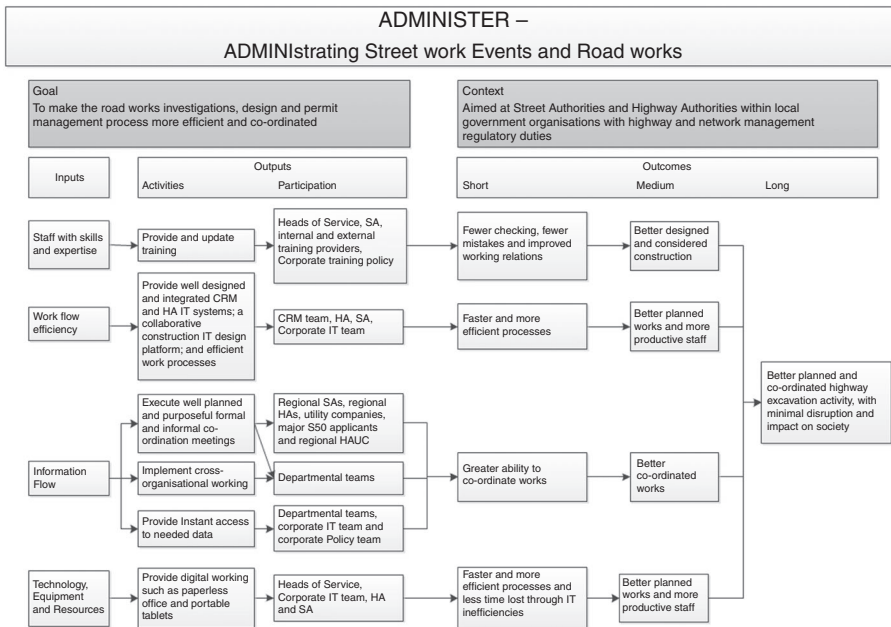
ADMINISTER –

ADMINIstrating Street work Events and Road works

Goal
To make the road works investigations, design and permit management process more efficient and co-ordinated

Context
Aimed at Street Authorities and Highway Authorities within local government organisations with highway and network management regulatory duties

Inputs

Outputs
Activities
Participation

Outcomes
Short
Medium
Long

Staff with skills and expertise

Provide and update training

Heads of Service, SA, internal and external training providers, Corporate training policy

Fewer checking, fewer mistakes and improved working relations

Better designed and considered construction

Work flow efficiency

Provide well designed and integrated CRM and HA IT systems; a collaborative construction IT design platform; and efficient work processes

CRM team, HA, SA, Corporate IT team

Faster and more efficient processes

Better planned works and more productive staff

Better planned and co-ordinated highway excavation activity, with minimal disruption and impact on society

Information Flow

Execute well planned and purposeful formal and informal co-ordination meetings

Regional SAs, regional HAs, utility companies, major S50 applicants and regional HAUC

Implement cross-organisational working

Departmental teams

Greater ability to co-ordinate works

Better co-ordinated works

Provide Instant access to needed data

Departmental teams, corporate IT team and corporate Policy team

Technology, Equipment and Resources

Provide digital working such as paperless office and portable tablets

Heads of Service, Corporate IT team, HA and SA

Faster and more efficient processes and less time lost through IT inefficiencies

Better planned works and more productive staff